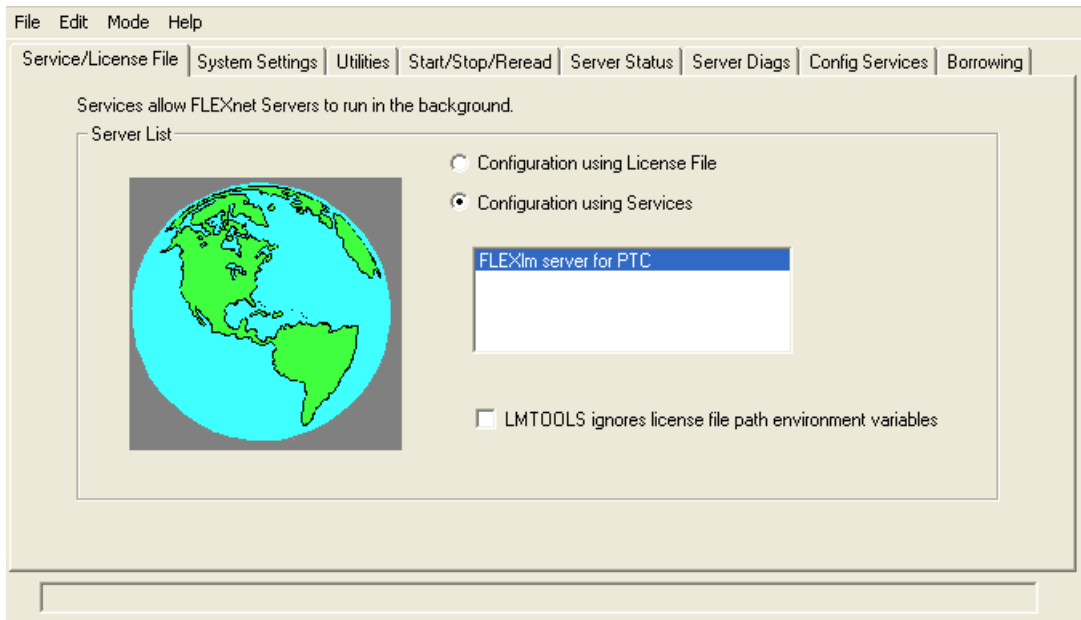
File Edit Mode Help

Service/License File | System Settings | Utilities | Start/Stop/Reread | Server Status | Server Diags | Config Services | Borrowing

Services allow FLEXnet Servers to run in the background.

Server List

Configuration using License File

Configuration using Services

FLEXlm server for PTC

LMTOOLS ignores license file path environment variables